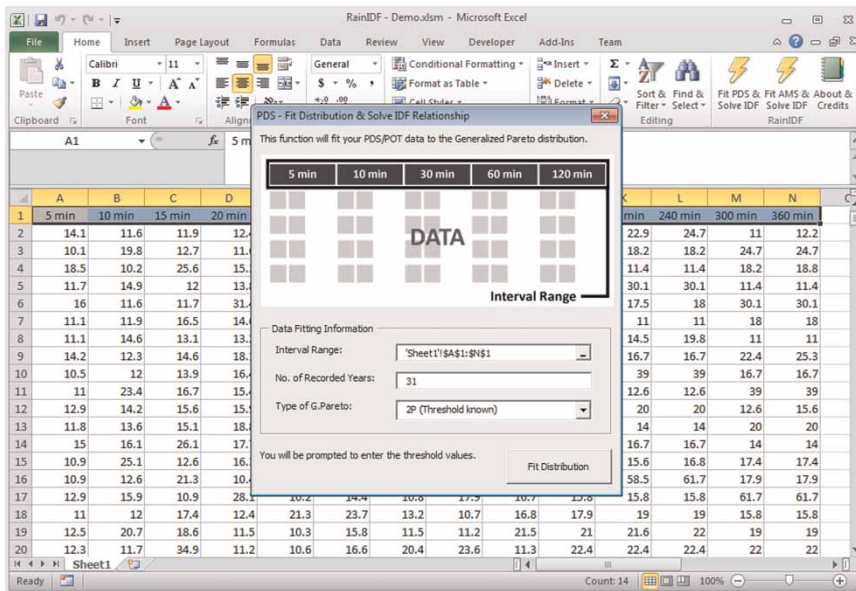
RainIDF - Demo.xlsm - Microsoft Excel

File | Home | Insert | Page Layout | Formulas | Data | Review | View | Developer | Add-Ins | Team

Paste | Calibri | 11 | B | I | U | A | General | $ % , | Conditional Formatting | Format as Table | Cell Styles | Insert | Delete | Format | Σ | Sort & Filter | Find & Select | Fit PDS & Solve IDF | Fit AMS & Solve IDF | About & Credits

Clipboard | Font | Align | Editing | RainIDF

A1 | $f_x$ | 5 m

PDS - Fit Distribution & Solve IDF Relationship

This function will fit your PDS/POT data to the Generalized Pareto distribution.

| 5 min | 10 min | 30 min | 60 min | 120 min |
|---|---|---|---|---|

DATA

Interval Range

Data Fitting Information

Interval Range: 'Sheet1'!$A$1:$N$1

No. of Recorded Years: 31

Type of G.Pareto: 2P (Threshold known)

You will be prompted to enter the threshold values.

Fit Distribution

| | A | B | C | D | ... | K | L | M | N |
|---|---|---|---|---|---|---|---|---|---|
| 1 | 5 min | 10 min | 15 min | 20 min | | min | 240 min | 300 min | 360 min |
| 2 | 14.1 | 11.6 | 11.9 | 12. | | 22.9 | 24.7 | 11 | 12.2 |
| 3 | 10.1 | 19.8 | 12.7 | 11. | | 18.2 | 18.2 | 24.7 | 24.7 |
| 4 | 18.5 | 10.2 | 25.6 | 15. | | 11.4 | 11.4 | 18.2 | 18.8 |
| 5 | 11.7 | 14.9 | 12 | 13. | | 30.1 | 30.1 | 11.4 | 11.4 |
| 6 | 16 | 11.6 | 11.7 | 31. | | 17.5 | 18 | 30.1 | 30.1 |
| 7 | 11.1 | 11.9 | 16.5 | 14. | | 11 | 11 | 18 | 18 |
| 8 | 11.1 | 14.6 | 13.1 | 13. | | 14.5 | 19.8 | 11 | 11 |
| 9 | 14.2 | 12.3 | 14.6 | 18. | | 16.7 | 16.7 | 22.4 | 25.3 |
| 10 | 10.5 | 12 | 13.9 | 16. | | 39 | 39 | 16.7 | 16.7 |
| 11 | 11 | 23.4 | 16.7 | 15. | | 12.6 | 12.6 | 39 | 39 |
| 12 | 12.9 | 14.2 | 15.6 | 15. | | 20 | 20 | 12.6 | 15.6 |
| 13 | 11.8 | 13.6 | 15.1 | 18. | | 14 | 14 | 20 | 20 |
| 14 | 15 | 16.1 | 26.1 | 17. | | 16.7 | 16.7 | 14 | 14 |
| 15 | 10.9 | 25.1 | 12.6 | 16. | | 15.6 | 16.8 | 17.4 | 17.4 |
| 16 | 10.9 | 12.6 | 21.3 | 10. | | 58.5 | 61.7 | 17.9 | 17.9 |
| 17 | 12.9 | 15.9 | 10.9 | 28. | | 15.8 | 15.8 | 61.7 | 61.7 |
| 18 | 11 | 12 | 17.4 | 12.4 | 21.3 23.7 13.2 10.7 16.8 17.9 | 19 | 19 | 15.8 | 15.8 |
| 19 | 12.5 | 20.7 | 18.6 | 11.5 | 10.3 15.8 11.5 11.2 21.5 21 | 21.6 | 22 | 19 | 19 |
| 20 | 12.3 | 11.7 | 34.9 | 11.2 | 10.6 16.6 20.4 23.6 11.3 22.4 | 22.4 | 22.4 | 22 | 22 |

Sheet1

Ready | Count: 14 | 100%